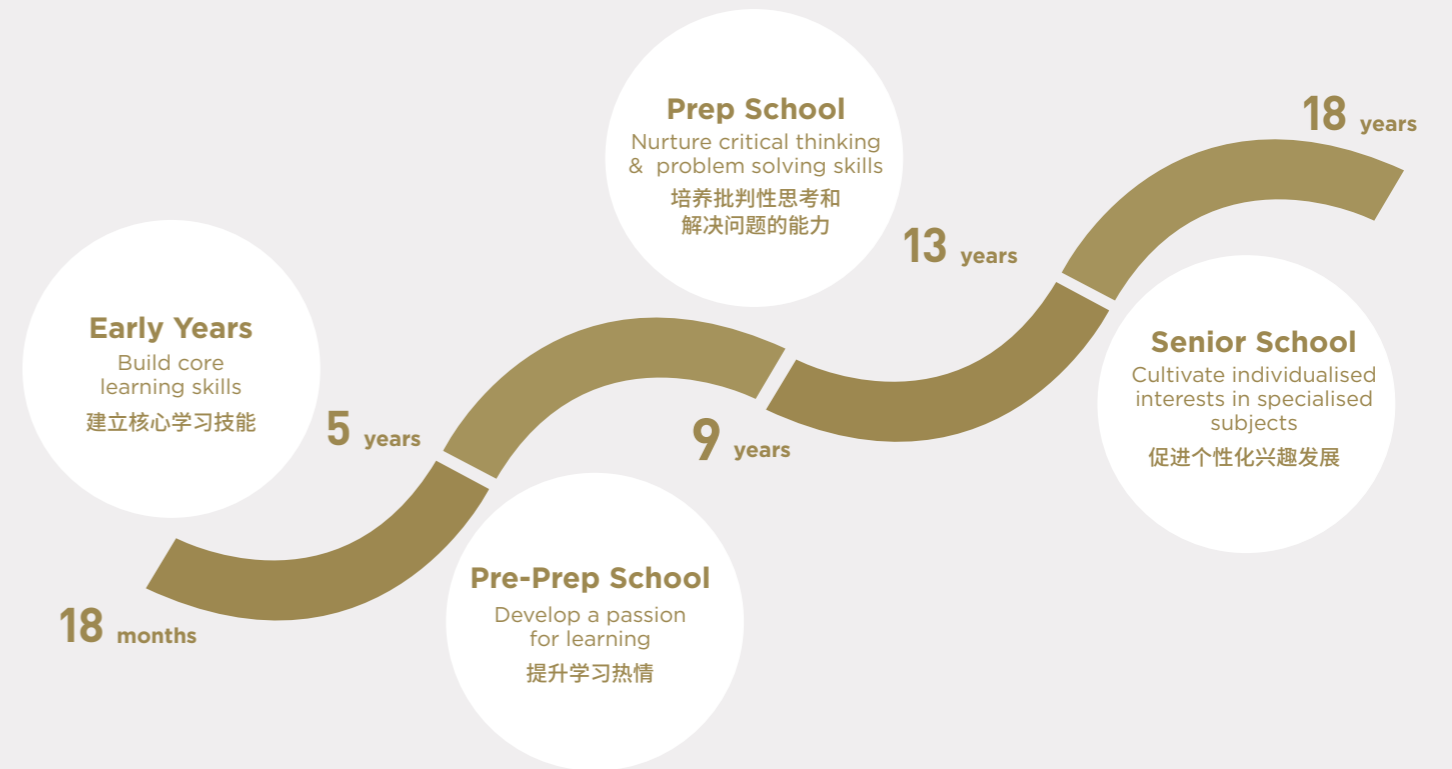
18 months

Early Years
Build core learning skills
建立核心学习技能

5 years

Pre-Prep School
Develop a passion for learning
提升学习热情

9 years

Prep School
Nurture critical thinking & problem solving skills
培养批判性思考和解决问题的能力

13 years

Senior School
Cultivate individualised interests in specialised subjects
促进个性化兴趣发展

18 years